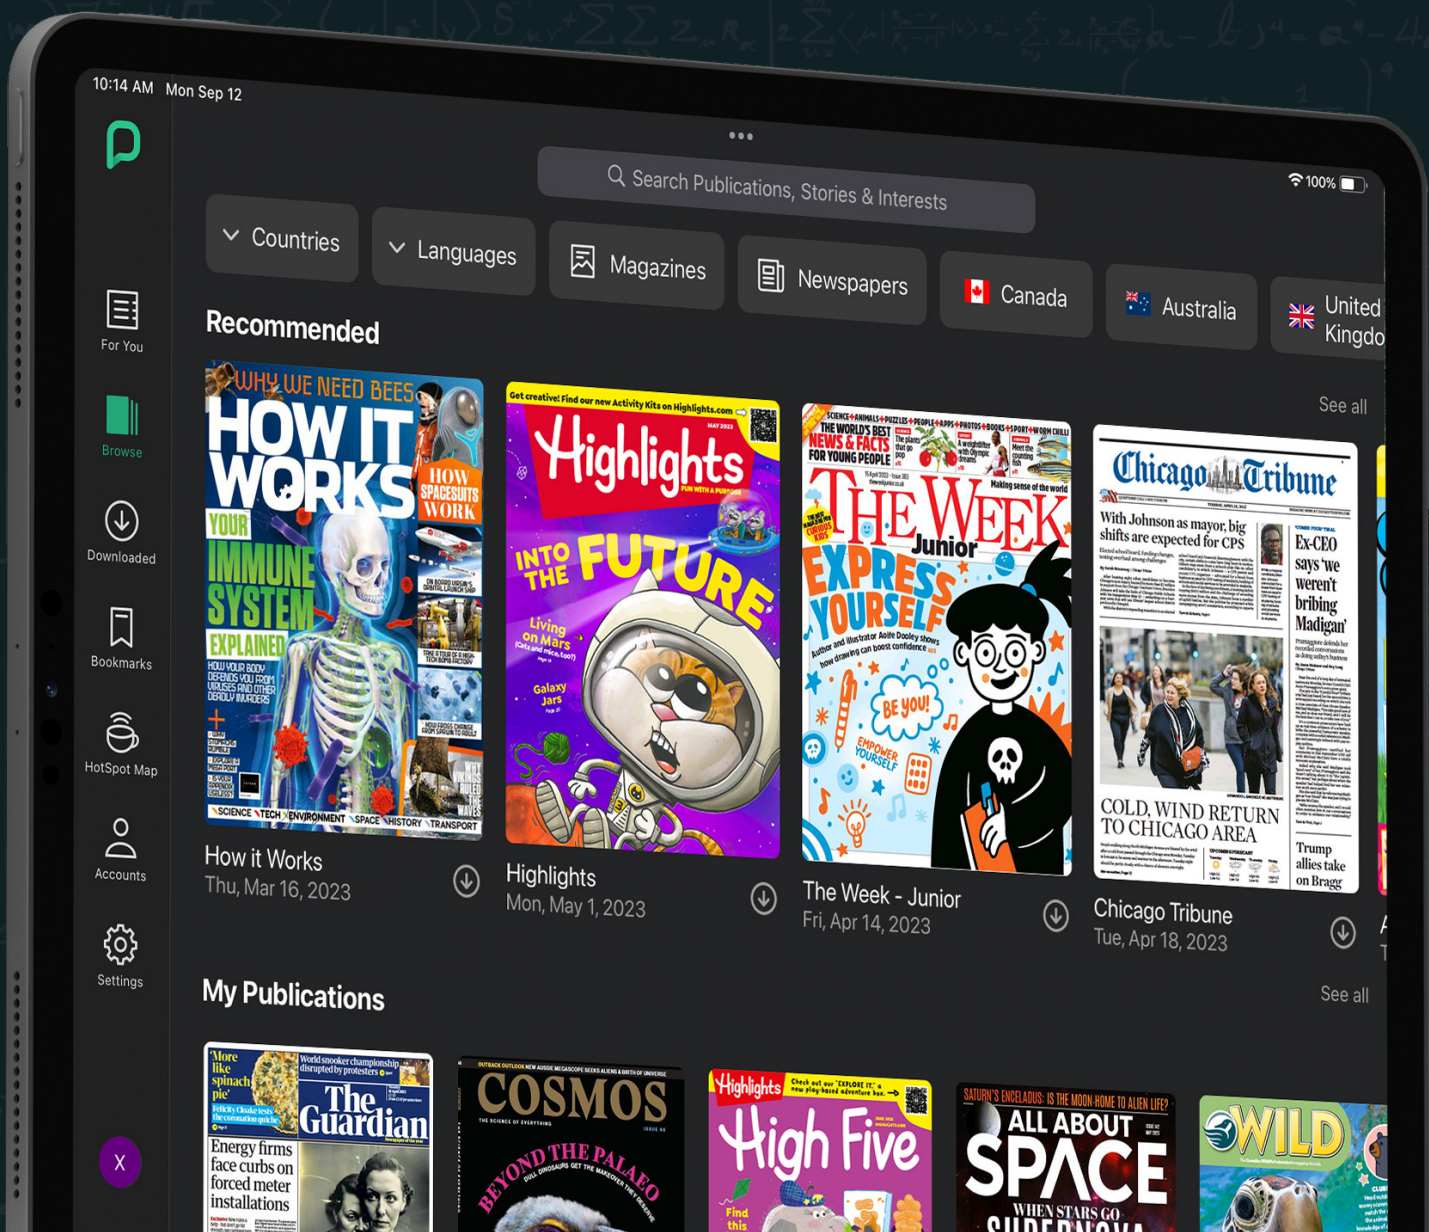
10:14 AM Mon Sep 12

100%

Search Publications, Stories & Interests

Countries

Languages

Magazines

Newspapers

Canada

Australia

United Kingdo

For You

Browse

Downloaded

Bookmarks

HotSpot Map

Accounts

Settings

X

Recommended

See all

WHY WE NEED BEES

HOW IT WORKS

YOUR IMMUNE SYSTEM EXPLAINED

HOW SPACESUITS WORK

SCIENCE TECH ENVIRONMENT SPACE HISTORY TRANSPORT

Get creative! Find our new Activity Kits on Highlights.com

Highlights

INTO THE FUTURE

Living on Mars

Galaxy Jars

THE WORLD'S BEST NEWS & FACTS FOR YOUNG PEOPLE

THE WEEK Junior

EXPRESS YOURSELF

BE YOU!

EMPOWER YOURSELF

Chicago Tribune

With Johnson as mayor, big shifts are expected for CPS

Ex-CEO says 'we weren't bribing Madigan'

COLD, WIND RETURN TO CHICAGO AREA

Trump allies take on Bragg

How it Works
Thu, Mar 16, 2023

Highlights
Mon, May 1, 2023

The Week - Junior
Fri, Apr 14, 2023

Chicago Tribune
Tue, Apr 18, 2023

My Publications

See all

'More like spinach pie'

World snooker championship disrupted by protesters

The Guardian

Energy firms face curbs on forced meter installations

COSMOS

BEYOND THE PALAEO

Highlights

High Five

Find this

SATURN'S ENCELADUS: IS THE MOON HOME TO ALIEN LIFE?

ALL ABOUT SPACE

WHEN STARS GO

WILD